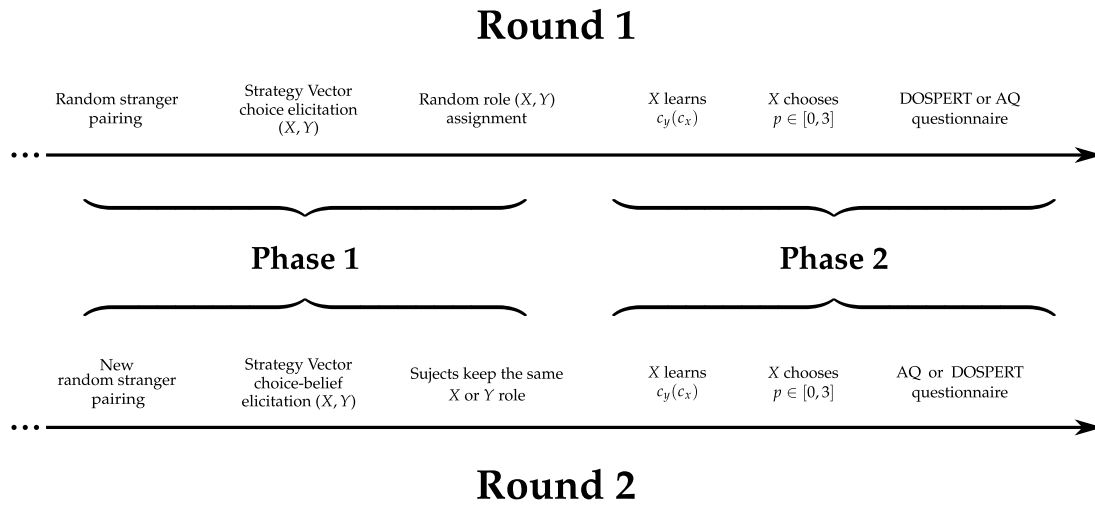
Round 1

Random stranger pairing

Strategy Vector choice elicitation $(X, Y)$

Random role $(X, Y)$ assignment

$X$ learns $c_y(c_x)$

$X$ chooses $p \in [0, 3]$

DOSPERT or AQ questionnaire

...

Phase 1

Phase 2

New random stranger pairing

Strategy Vector choice-belief elicitation $(X, Y)$

Sujects keep the same $X$ or $Y$ role

$X$ learns $c_y(c_x)$

$X$ chooses $p \in [0, 3]$

AQ or DOSPERT questionnaire

...

Round 2